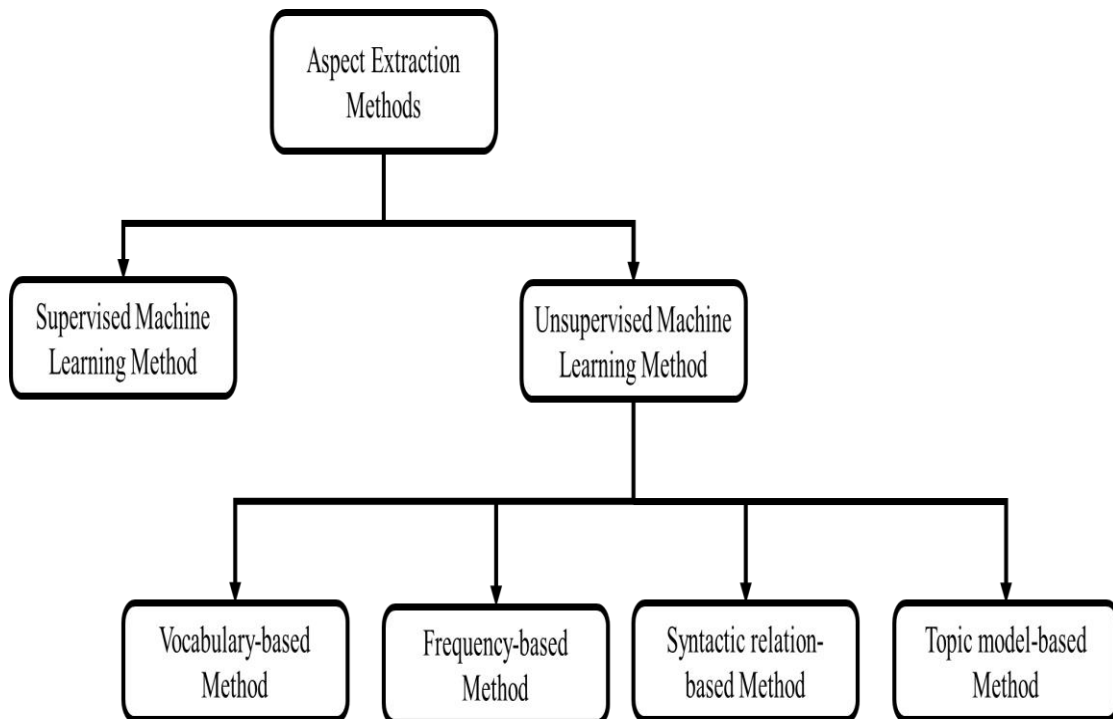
Aspect Extraction Methods

Supervised Machine Learning Method

Unsupervised Machine Learning Method

Vocabulary-based Method

Frequency-based Method

Syntactic relation-based Method

Topic model-based Method